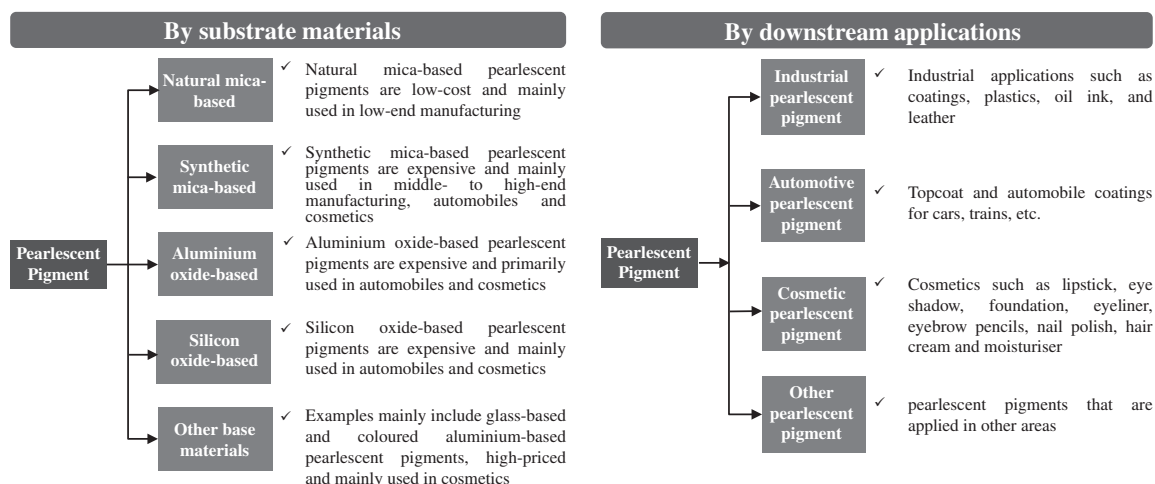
By substrate materials

Pearlescent Pigment

Natural mica-based

✓ Natural mica-based pearlescent pigments are low-cost and mainly used in low-end manufacturing

Synthetic mica-based

✓ Synthetic mica-based pearlescent pigments are expensive and mainly used in middle- to high-end manufacturing, automobiles and cosmetics

Aluminium oxide-based

✓ Aluminium oxide-based pearlescent pigments are expensive and primarily used in automobiles and cosmetics

Silicon oxide-based

✓ Silicon oxide-based pearlescent pigments are expensive and mainly used in automobiles and cosmetics

Other base materials

✓ Examples mainly include glass-based and coloured aluminium-based pearlescent pigments, high-priced and mainly used in cosmetics

By downstream applications

Pearlescent Pigment

Industrial pearlescent pigment

✓ Industrial applications such as coatings, plastics, oil ink, and leather

Automotive pearlescent pigment

✓ Topcoat and automobile coatings for cars, trains, etc.

Cosmetic pearlescent pigment

✓ Cosmetics such as lipstick, eye shadow, foundation, eyeliner, eyebrow pencils, nail polish, hair cream and moisturiser

Other pearlescent pigment

✓ pearlescent pigments that are applied in other areas